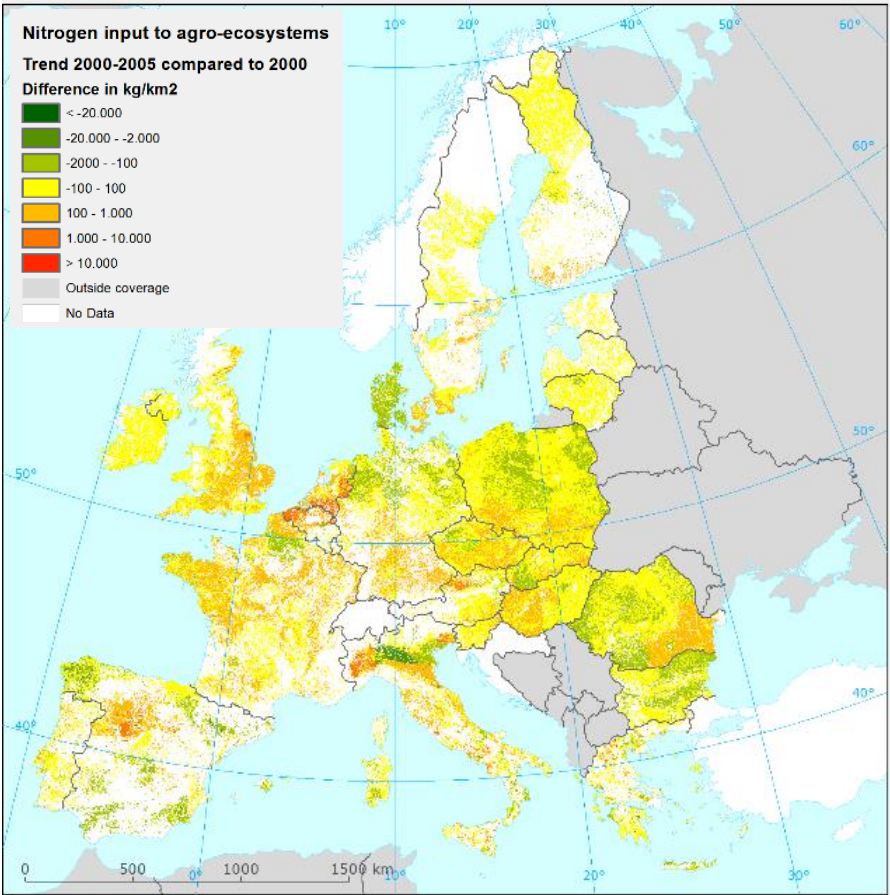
Nitrogen input to agro-ecosystems

Trend 2000-2005 compared to 2000

Difference in kg/km2

< -20.000

-20.000 - -2.000

-2000 - -100

-100 - 100

100 - 1.000

1.000 - 10.000

> 10.000

Outside coverage

No Data

10°

20°

30°

40°

50°

60°

60°

50°

50°

40°

40°

0

500

1000

1500 km

0°

10°

20°

30°